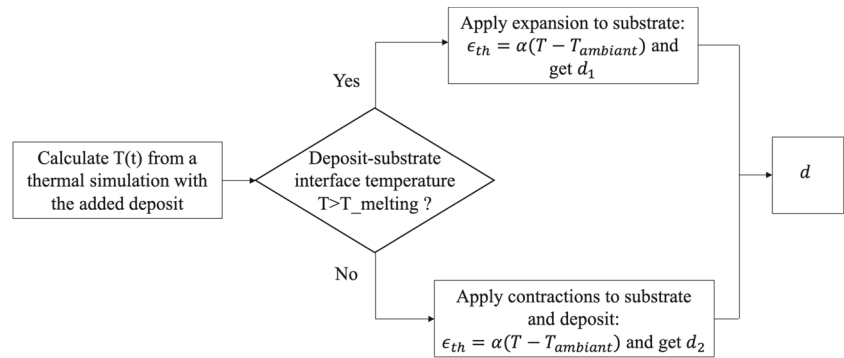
Calculate T(t) from a thermal simulation with the added deposit

Deposit-substrate interface temperature T>T_melting ?

Yes

Apply expansion to substrate: $\epsilon_{th} = \alpha(T - T_{ambiant})$ and get $d_1$

No

Apply contractions to substrate and deposit: $\epsilon_{th} = \alpha(T - T_{ambiant})$ and get $d_2$

$d$